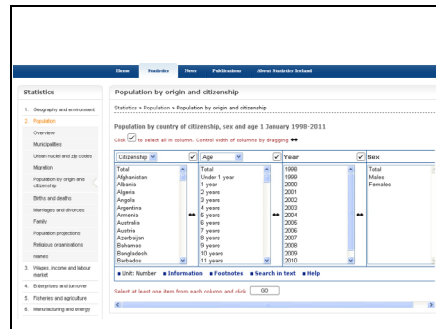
Home Statistics News Publications About Statistics Iceland

Statistics

1. Geography and environment
2. Population
Overview
Municipalities
Urban nuclei and zip codes
Migration
Population by origin and citizenship
Births and deaths
Marriages and divorces
Family
Population projections
Religious organisations
Names
3. Wages, income and labour market
4. Enterprises and turnover
5. Fisheries and agriculture
6. Manufacturing and energy

Population by origin and citizenship

Statistics » Population » Population by origin and citizenship

Population by country of citizenship, sex and age 1 January 1998-2011

Click ✓ to select all in column. Control width of columns by dragging ↔

| Citizenship | Age | Year | Sex |
|---|---|---|---|
| Total | Total | 1998 | Total |
| Afghanistan | Under 1 year | 1999 | Males |
| Albania | 1 year | 2000 | Females |
| Algeria | 2 years | 2001 | |
| Angola | 3 years | 2002 | |
| Argentina | 4 years | 2003 | |
| Armenia | 5 years | 2004 | |
| Australia | 6 years | 2005 | |
| Austria | 7 years | 2006 | |
| Azerbaijan | 8 years | 2007 | |
| Bahamas | 9 years | 2008 | |
| Bangladesh | 10 years | 2009 | |
| Barbados | 11 years | 2010 | |

■ Unit: Number ■ Information ■ Footnotes ■ Search in text ■ Help

Select at least one item from each column and click GO